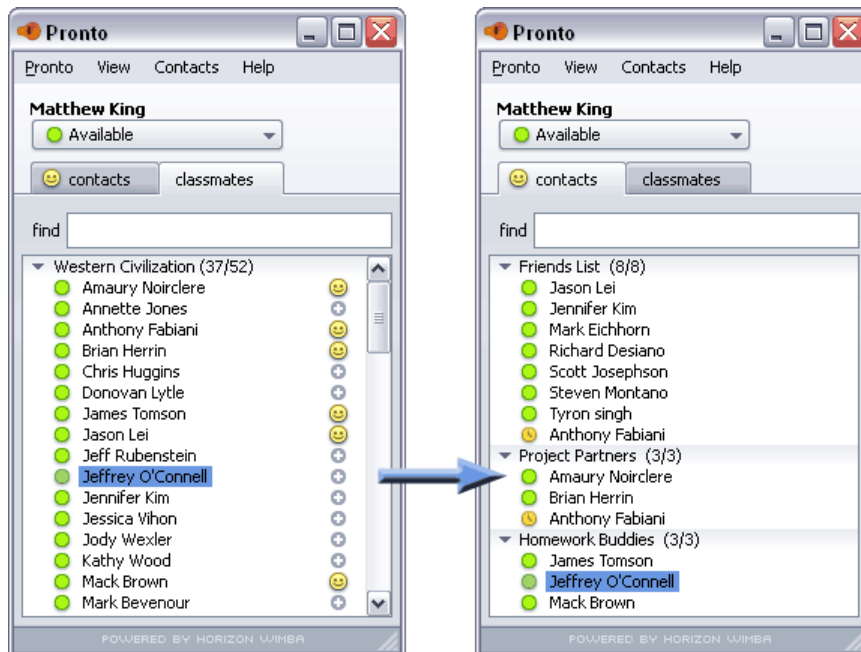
Pronto
Pronto View Contacts Help
Matthew King
Available
contacts classmates
find
Western Civilization (37/52)
Amaury Noirclere
Annette Jones
Anthony Fabiani
Brian Herrin
Chris Huggins
Donovan Lytle
James Tomson
Jason Lei
Jeff Rubenstein
Jeffrey O'Connell
Jennifer Kim
Jessica Vihon
Jody Wexler
Kathy Wood
Mack Brown
Mark Bevenour
POWERED BY HORIZON WIMBA

Pronto
Pronto View Contacts Help
Matthew King
Available
contacts classmates
find
Friends List (8/8)
Jason Lei
Jennifer Kim
Mark Eichhorn
Richard Desiano
Scott Josephson
Steven Montano
Tyron singh
Anthony Fabiani
Project Partners (3/3)
Amaury Noirclere
Brian Herrin
Anthony Fabiani
Homework Buddies (3/3)
James Tomson
Jeffrey O'Connell
Mack Brown
POWERED BY HORIZON WIMBA